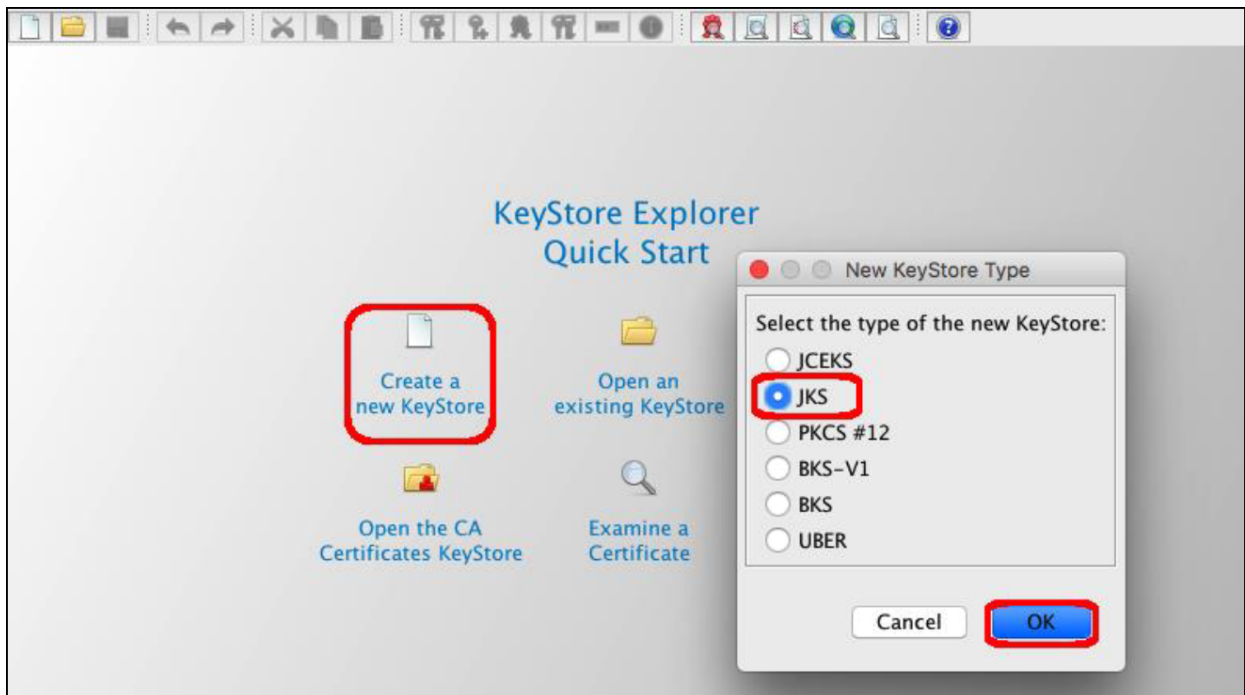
KeyStore Explorer
Quick Start

Create a new KeyStore

Open an existing KeyStore

Open the CA Certificates KeyStore

Examine a Certificate

New KeyStore Type

Select the type of the new KeyStore:

JCEKS

JKS

PKCS #12

BKS-V1

BKS

UBER

Cancel

OK